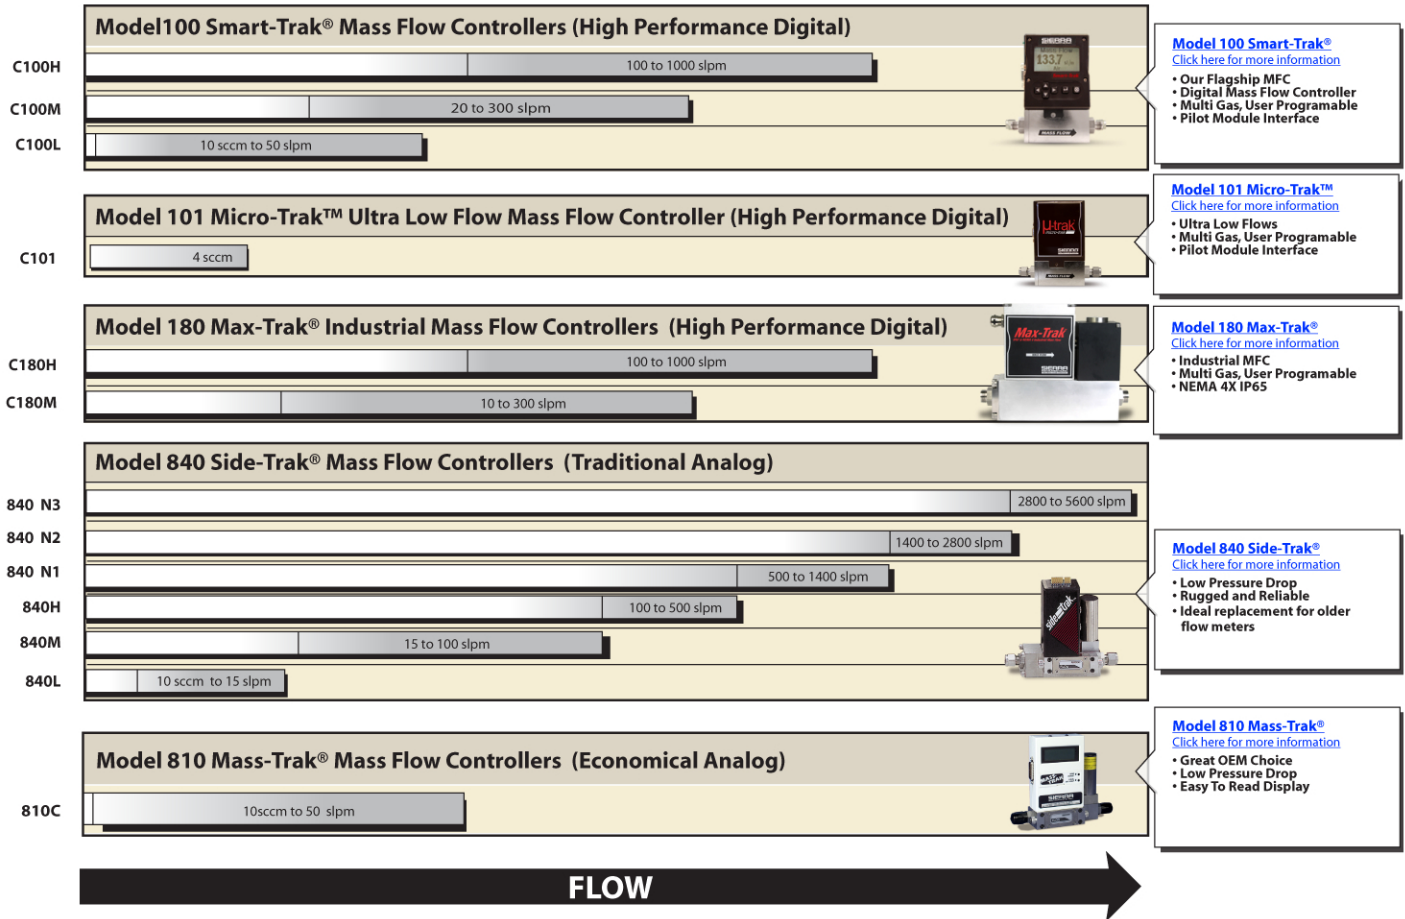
Model100 Smart-Trak® Mass Flow Controllers (High Performance Digital)

C100H
100 to 1000 slpm

C100M
20 to 300 slpm

C100L
10 sccm to 50 slpm

Model 100 Smart-Trak®
Click here for more information
• Our Flagship MFC
• Digital Mass Flow Controller
• Multi Gas, User Programable
• Pilot Module Interface

Model 101 Micro-Trak™ Ultra Low Flow Mass Flow Controller (High Performance Digital)

C101
4 sccm

Model 101 Micro-Trak™
Click here for more information
• Ultra Low Flows
• Multi Gas, User Programable
• Pilot Module Interface

Model 180 Max-Trak® Industrial Mass Flow Controllers (High Performance Digital)

C180H
100 to 1000 slpm

C180M
10 to 300 slpm

Model 180 Max-Trak®
Click here for more information
• Industrial MFC
• Multi Gas, User Programable
• NEMA 4X IP65

Model 840 Side-Trak® Mass Flow Controllers (Traditional Analog)

840 N3
2800 to 5600 slpm

840 N2
1400 to 2800 slpm

840 N1
500 to 1400 slpm

840H
100 to 500 slpm

840M
15 to 100 slpm

840L
10 sccm to 15 slpm

Model 840 Side-Trak®
Click here for more information
• Low Pressure Drop
• Rugged and Reliable
• Ideal replacement for older flow meters

Model 810 Mass-Trak® Mass Flow Controllers (Economical Analog)

810C
10sccm to 50 slpm

Model 810 Mass-Trak®
Click here for more information
• Great OEM Choice
• Low Pressure Drop
• Easy To Read Display

FLOW